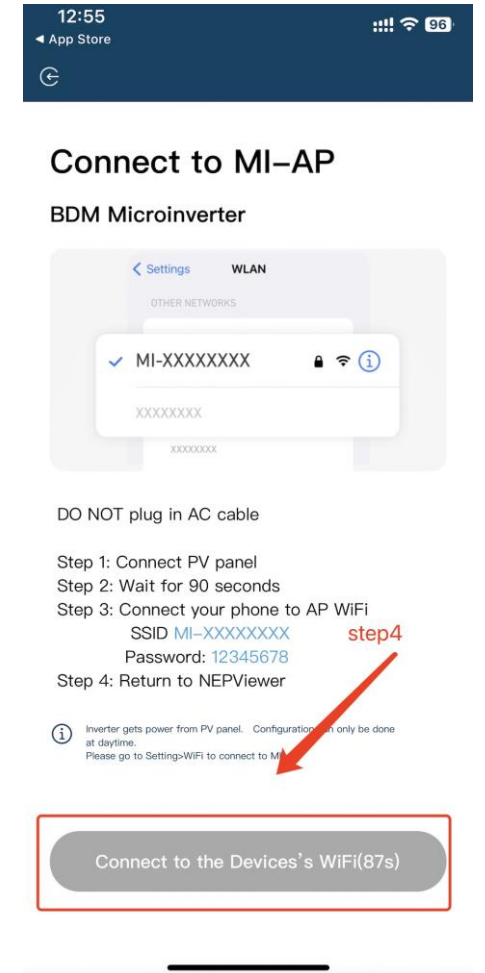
12:55
◀ App Store
96

Connect to MI-AP

BDM Microinverter

< Settings WLAN
OTHER NETWORKS
✓ MI-XXXXXXXX
XXXXXXXX
XXXXXXXX

DO NOT plug in AC cable

Step 1: Connect PV panel
Step 2: Wait for 90 seconds
Step 3: Connect your phone to AP WiFi
SSID MI-XXXXXXXX
Password: 12345678
Step 4: Return to NEPViewer

step4

Inverter gets power from PV panel. Configuration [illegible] only be done at daytime.
Please go to Setting>WiFi to connect to M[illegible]

Connect to the Devices's WiFi(87s)